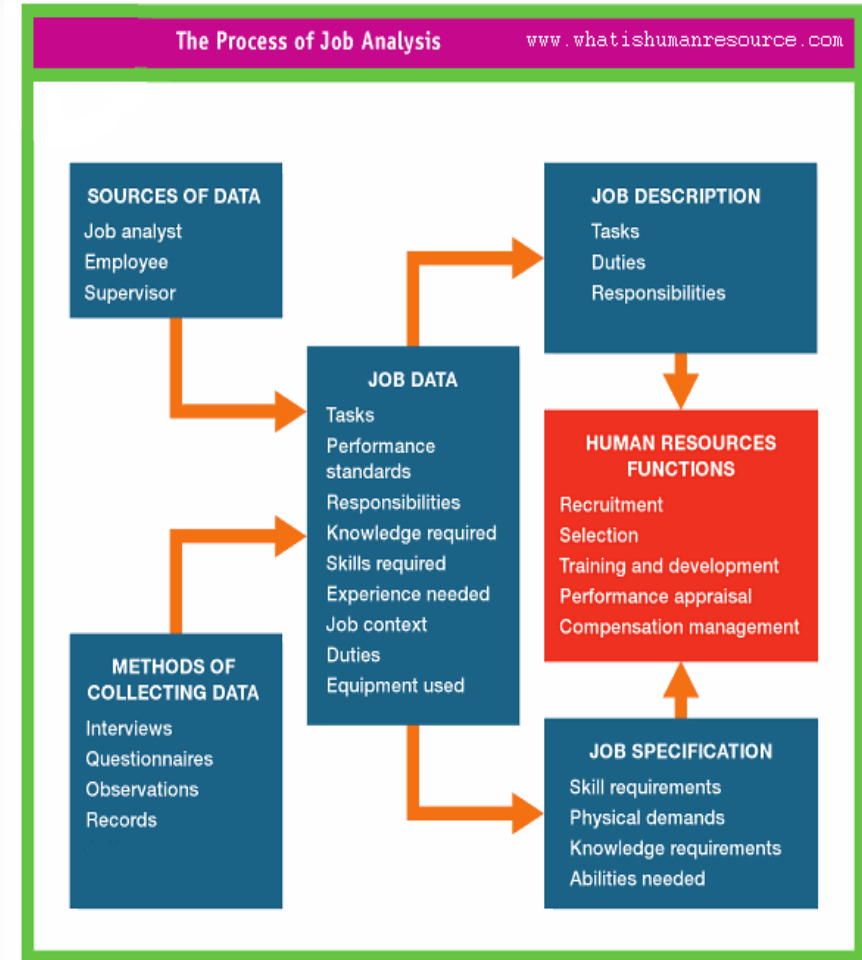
The Process of Job Analysis www.whatishumanresource.com

SOURCES OF DATA
Job analyst
Employee
Supervisor

METHODS OF COLLECTING DATA
Interviews
Questionnaires
Observations
Records

JOB DATA
Tasks
Performance standards
Responsibilities
Knowledge required
Skills required
Experience needed
Job context
Duties
Equipment used

JOB DESCRIPTION
Tasks
Duties
Responsibilities

HUMAN RESOURCES FUNCTIONS
Recruitment
Selection
Training and development
Performance appraisal
Compensation management

JOB SPECIFICATION
Skill requirements
Physical demands
Knowledge requirements
Abilities needed